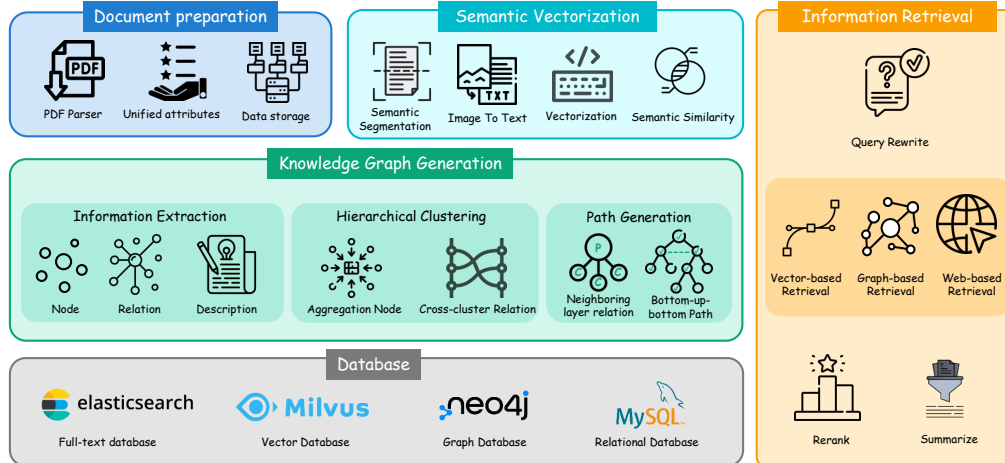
Document preparation

PDF

PDF Parser

Unified attributes

Data storage

Semantic Vectorization

Semantic Segmentation

TXT

Image To Text

</>

Vectorization

Semantic Similarity

Information Retrieval

Query Rewrite

Vector-based Retrieval

Graph-based Retrieval

Web-based Retrieval

Rerank

Summarize

Knowledge Graph Generation

Information Extraction

Node

Relation

Description

Hierarchical Clustering

Aggregation Node

Cross-cluster Relation

Path Generation

P

C

C

C

Neighboring layer relation

Bottom-up-bottom Path

Database

elasticsearch

Full-text database

Milvus

Vector Database

neo4j

Graph Database

MySQL

Relational Database